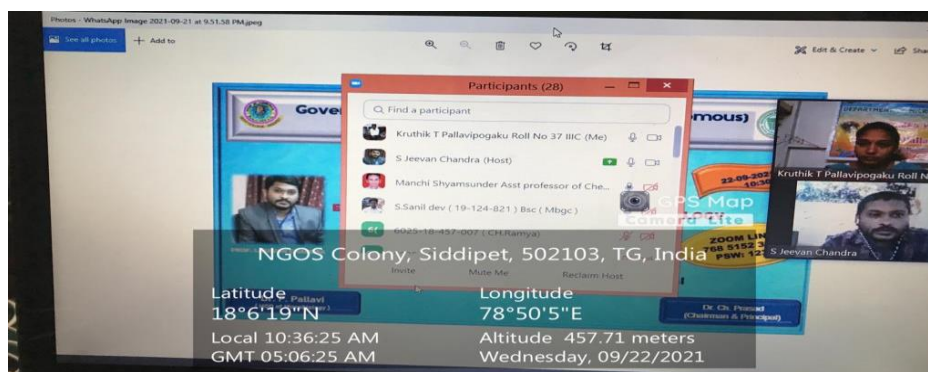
Photos - WhatsApp Image 2021-09-21 at 9.51.58 PM.jpeg

See all photos + Add to

Edit & Create Share

Participants (28)

Find a participant

Kruthik T Pallavipogaku Roll No 37 IIIC (Me)

S Jeevan Chandra (Host)

Manchi Shyamsunder Asst professor of Che...

S.Sanil dev ( 19-124-821 ) Bsc ( Mbgc )

6025-18-457-007 ( CH.Ramya)

Invite Mute Me Reclaim Host

Gove

omous)

22-09-202
10:30

GPS Map Camera Lite

ZOOM LIN
758 5152 3
PSW: 12

Kruthik T Pallavipogaku Roll N

S Jeevan Chandra

Pallavi

Dr. Ch. Prasad (Chairman & Principal)

NGOS Colony, Siddipet, 502103, TG, India

Latitude 18°6'19"N

Longitude 78°50'5"E

Local 10:36:25 AM

GMT 05:06:25 AM

Altitude 457.71 meters

Wednesday, 09/22/2021